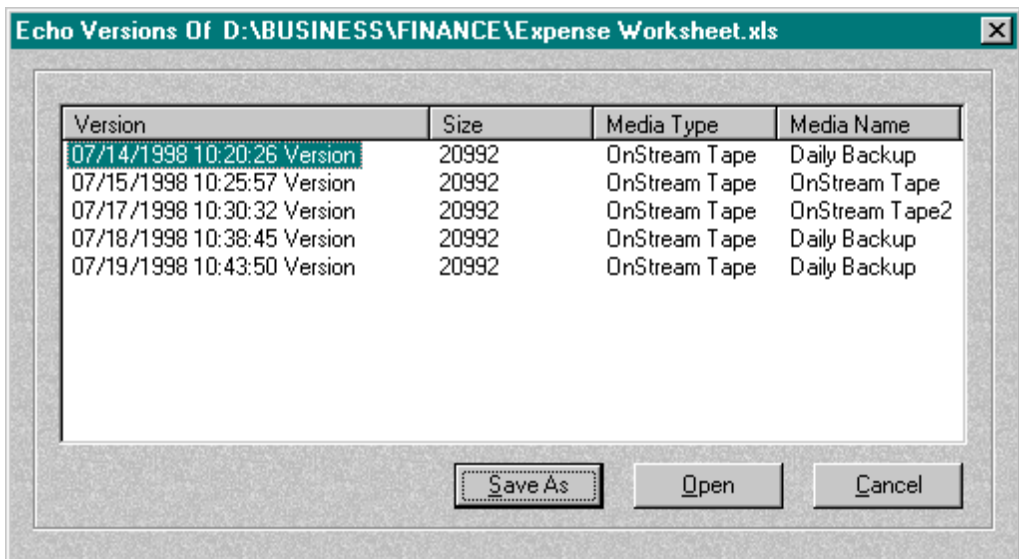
Echo Versions Of D:\BUSINESS\FINANCE\Expense Worksheet.xls

| Version | Size | Media Type | Media Name |
|---|---|---|---|
| 07/14/1998 10:20:26 Version | 20992 | OnStream Tape | Daily Backup |
| 07/15/1998 10:25:57 Version | 20992 | OnStream Tape | OnStream Tape |
| 07/17/1998 10:30:32 Version | 20992 | OnStream Tape | OnStream Tape2 |
| 07/18/1998 10:38:45 Version | 20992 | OnStream Tape | Daily Backup |
| 07/19/1998 10:43:50 Version | 20992 | OnStream Tape | Daily Backup |

Save As
Open
Cancel